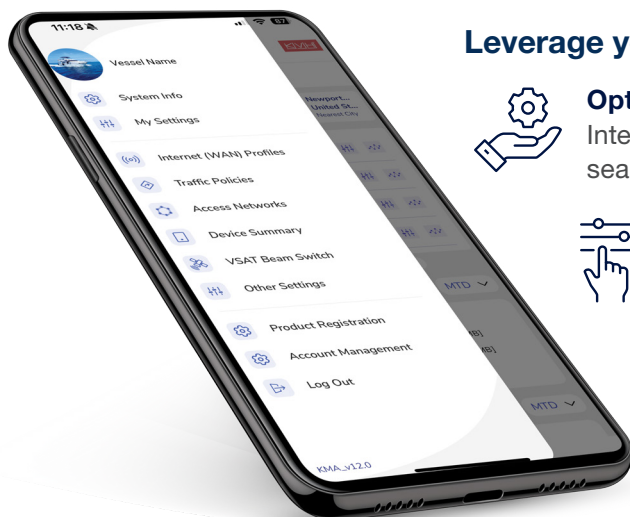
11:18

Vessel Name

System Info

My Settings

Internet (WAN) Profiles

Traffic Policies

Access Networks

Device Summary

VSAT Beam Switch

Other Settings

Product Registration

Account Management

Log Out

KMA_v1.2.0

Newport...
United St...
Nearest City

MTD

MTD

Leverage y

Opt
Inte
sea